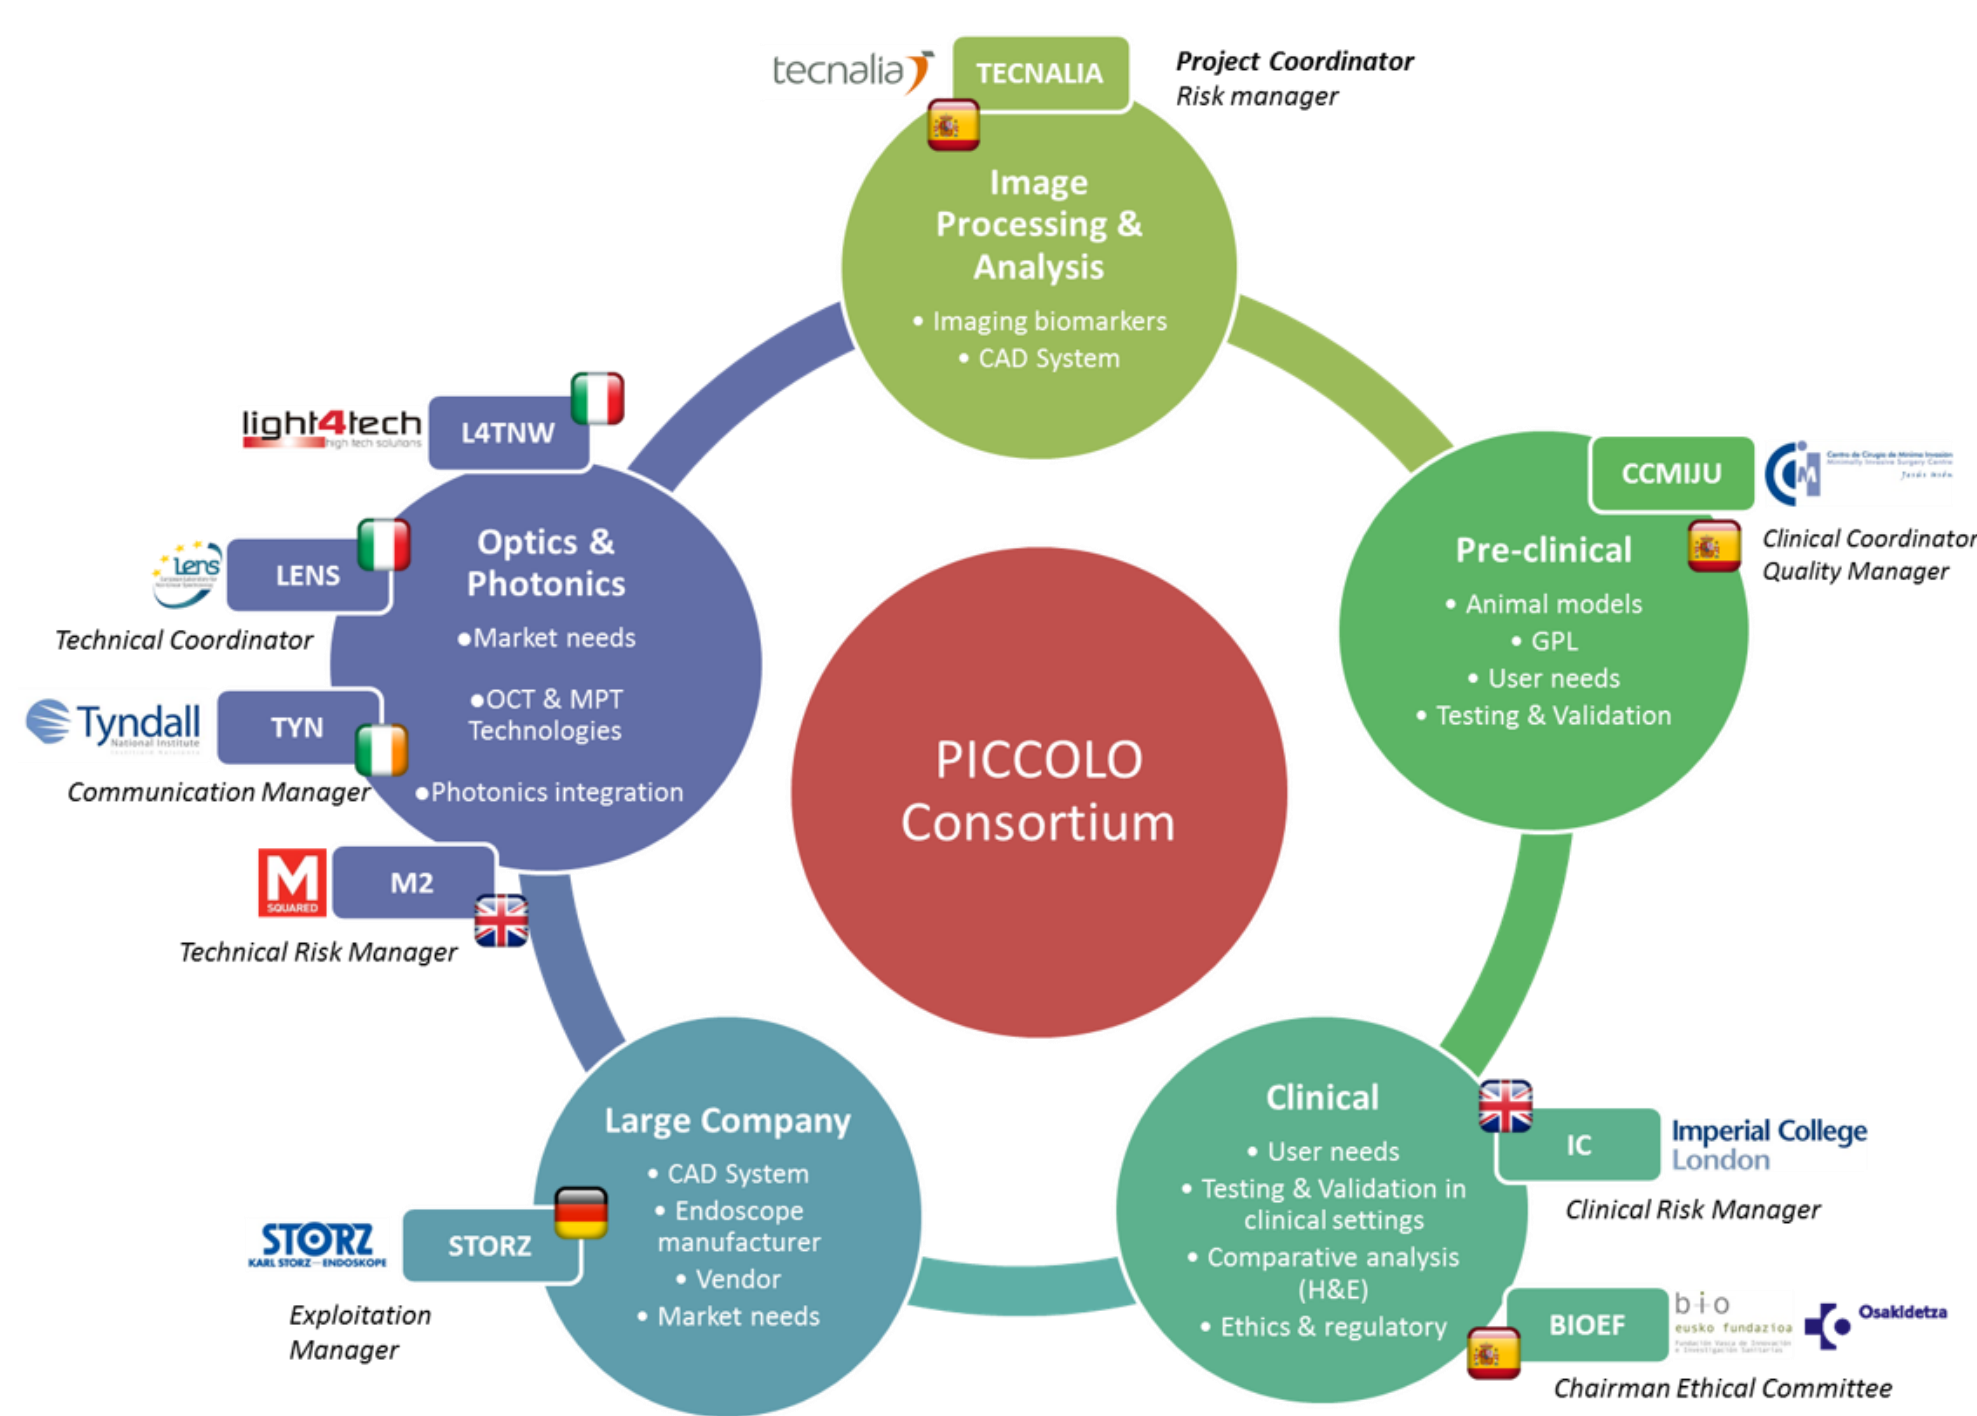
tecnalia
TECNALIA
Project Coordinator
Risk manager

Image Processing & Analysis
• Imaging biomarkers
• CAD System

light4tech high tech solutions
L4TNW

Lens
LENS
Technical Coordinator

Tyndall National Institute
TYN
Communication Manager

Optics & Photonics
•Market needs
•OCT & MPT Technologies
•Photonics integration

M SQUARED
M2
Technical Risk Manager

PICCOLO Consortium

CCMIJU
Clinical Coordinator
Quality Manager

Pre-clinical
• Animal models
• GPL
• User needs
• Testing & Validation

Large Company
• CAD System
• Endoscope manufacturer
• Vendor
• Market needs

STORZ KARL STORZ—ENDOSKOPE
STORZ
Exploitation Manager

Clinical
• User needs
• Testing & Validation in clinical settings
• Comparative analysis (H&E)
• Ethics & regulatory

IC
Imperial College London
Clinical Risk Manager

BIOEF
b·i·o eusko fundazioa
Osakidetza
Chairman Ethical Committee